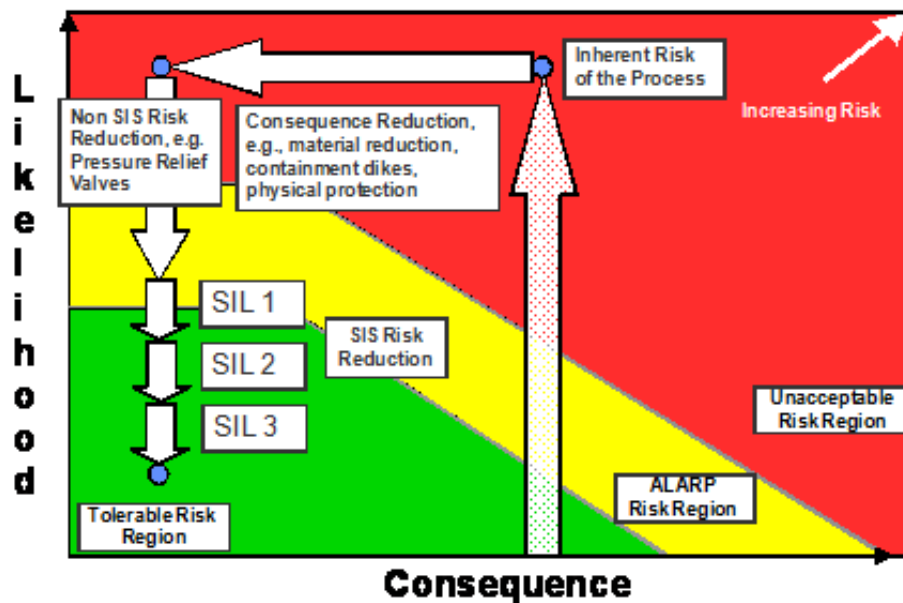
Likelihood

Inherent Risk of the Process

Increasing Risk

Non SIS Risk Reduction, e.g. Pressure Relief Valves

Consequence Reduction, e.g., material reduction, containment dikes, physical protection

SIL 1

SIL 2

SIL 3

SIS Risk Reduction

Unacceptable Risk Region

ALARP Risk Region

Tolerable Risk Region

Consequence